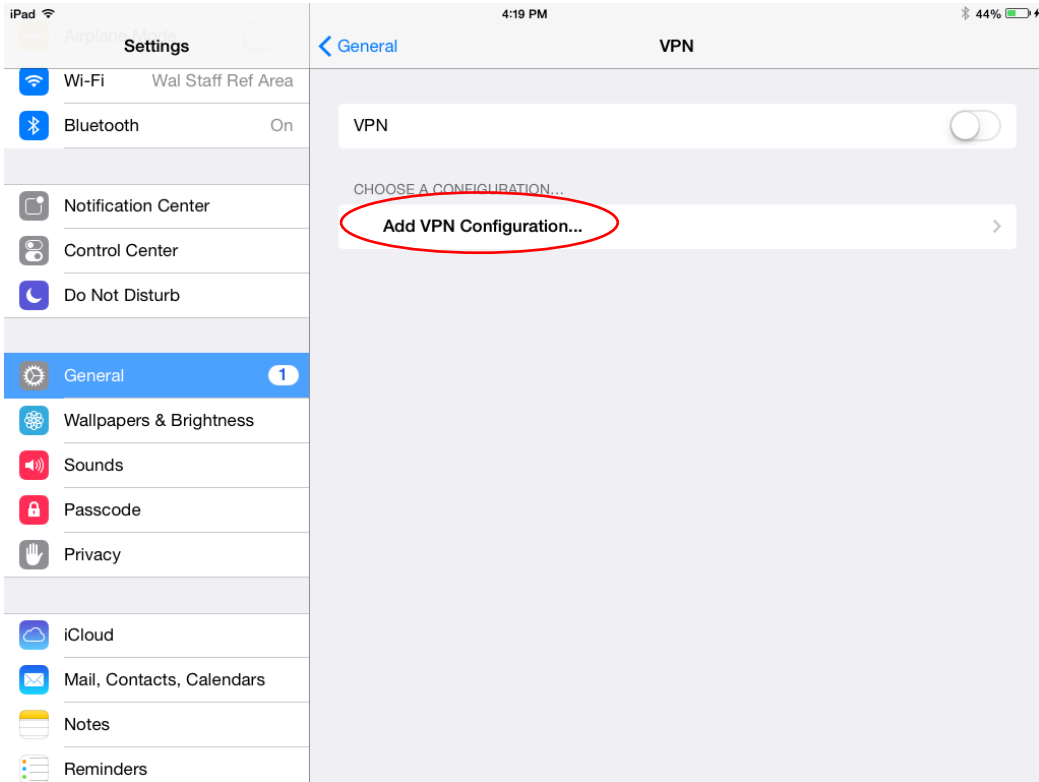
iPad
4:19 PM
44%

Airplane Mode
Settings
Wi-Fi Wal Staff Ref Area
Bluetooth On

Notification Center
Control Center
Do Not Disturb

General 1
Wallpapers & Brightness
Sounds
Passcode
Privacy

iCloud
Mail, Contacts, Calendars
Notes
Reminders

General
VPN

VPN

CHOOSE A CONFIGURATION...
Add VPN Configuration...